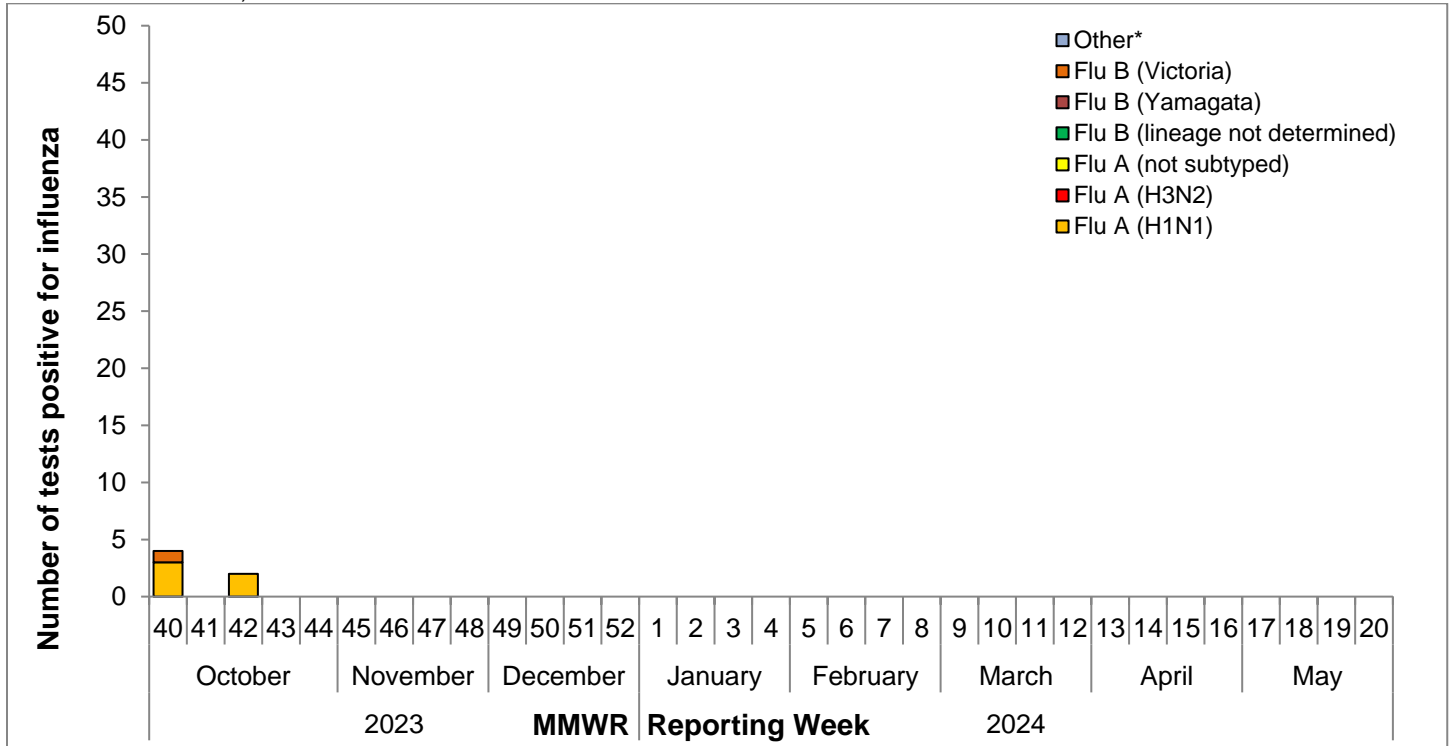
Number of tests positive for influenza

50
45
40
35
30
25
20
15
10
5
0

Other*
Flu B (Victoria)
Flu B (Yamagata)
Flu B (lineage not determined)
Flu A (not subtyped)
Flu A (H3N2)
Flu A (H1N1)

40 41 42 43 44 45 46 47 48 49 50 51 52 1 2 3 4 5 6 7 8 9 10 11 12 13 14 15 16 17 18 19 20

October November December January February March April May

2023 MMWR Reporting Week 2024